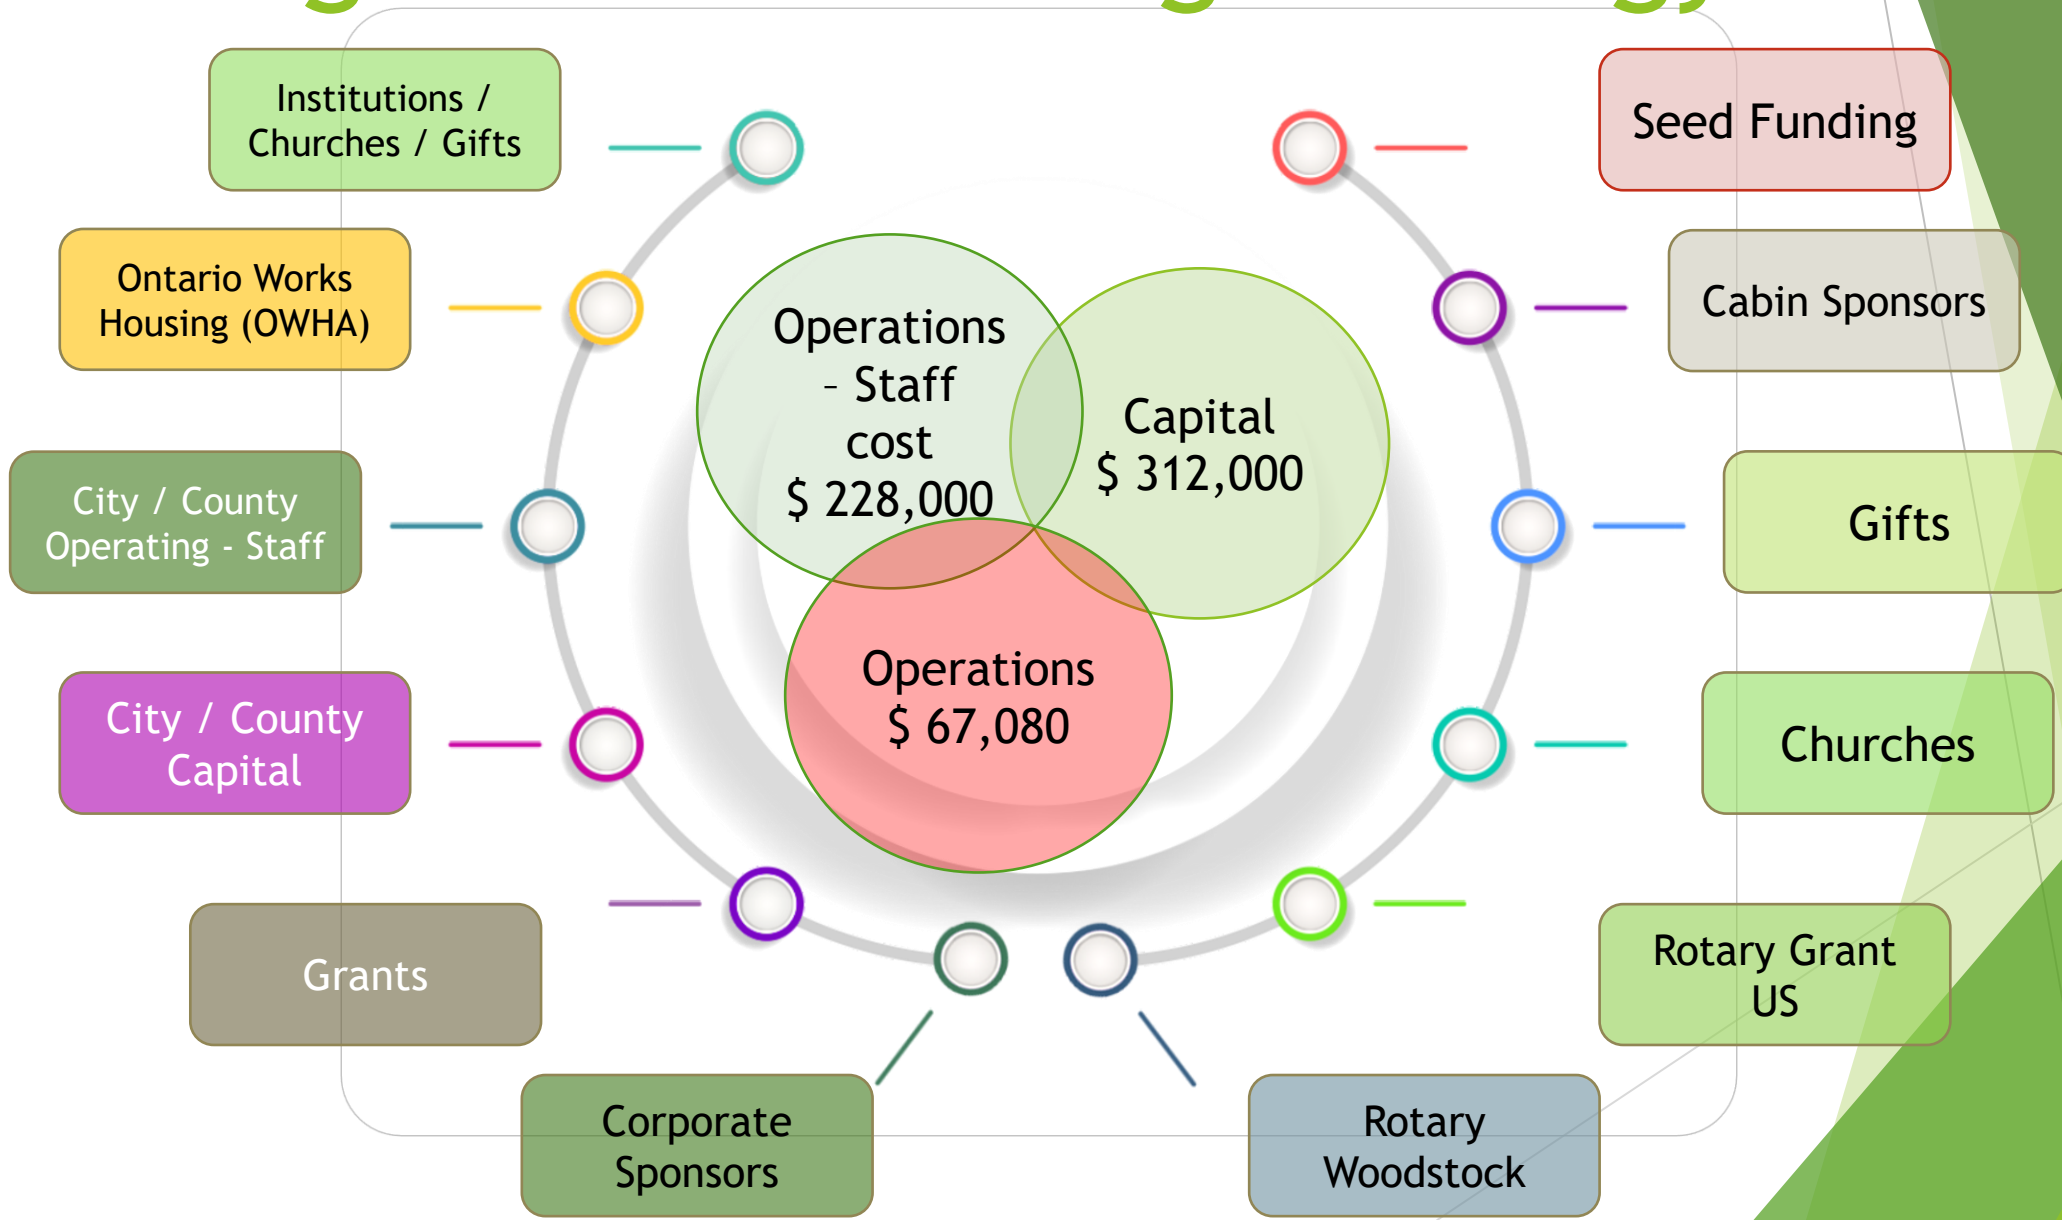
Institutions / Churches / Gifts

Ontario Works Housing (OWHA)

City / County Operating - Staff

City / County Capital

Grants

Corporate Sponsors

Operations – Staff cost $ 228,000

Capital $ 312,000

Operations $ 67,080

Seed Funding

Cabin Sponsors

Gifts

Churches

Rotary Grant US

Rotary Woodstock